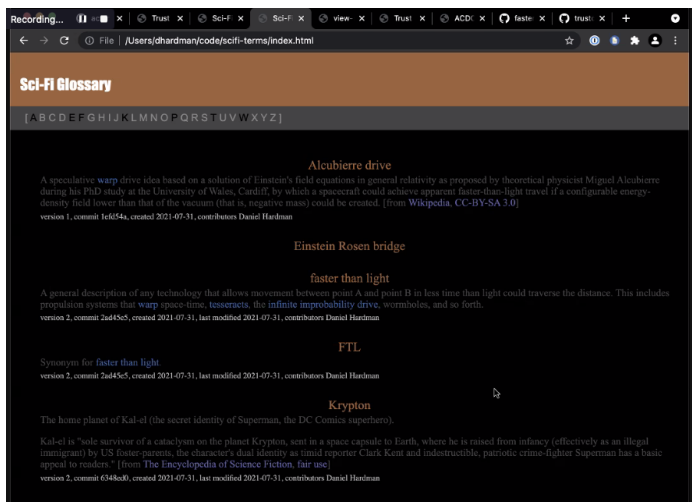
Recording... | ac | Trust | Sci-Fi | Sci-Fi | view- | Trust | ACD | faste | truste

File | /Users/dhardman/code/scifi-terms/index.html

Sci-Fi Glossary

[ A B C D E F G H I J K L M N O P Q R S T U V W X Y Z ]

Alcubierre drive

A speculative warp drive idea based on a solution of Einstein's field equations in general relativity as proposed by theoretical physicist Miguel Alcubierre during his PhD study at the University of Wales, Cardiff, by which a spacecraft could achieve apparent faster-than-light travel if a configurable energy-density field lower than that of the vacuum (that is, negative mass) could be created. [from Wikipedia, CC-BY-SA 3.0]

version 1, commit 1efd54a, created 2021-07-31, contributors Daniel Hardman

Einstein Rosen bridge

faster than light

A general description of any technology that allows movement between point A and point B in less time than light could traverse the distance. This includes propulsion systems that warp space-time, tesseracts, the infinite improbability drive, wormholes, and so forth.

version 2, commit 2ad45e5, created 2021-07-31, last modified 2021-07-31, contributors Daniel Hardman

FTL

Synonym for faster than light

version 2, commit 2ad45e5, created 2021-07-31, last modified 2021-07-31, contributors Daniel Hardman

Krypton

The home planet of Kal-el (the secret identity of Superman, the DC Comics superhero).

Kal-el is "sole survivor of a cataclysm on the planet Krypton, sent in a space capsule to Earth, where he is raised from infancy (effectively as an illegal immigrant) by US foster-parents, the character's dual identity as timid reporter Clark Kent and indestructible, patriotic crime-fighter Superman has a basic appeal to readers." [from The Encyclopedia of Science Fiction, fair use]

version 2, commit 6348ed0, created 2021-07-31, last modified 2021-07-31, contributors Daniel Hardman